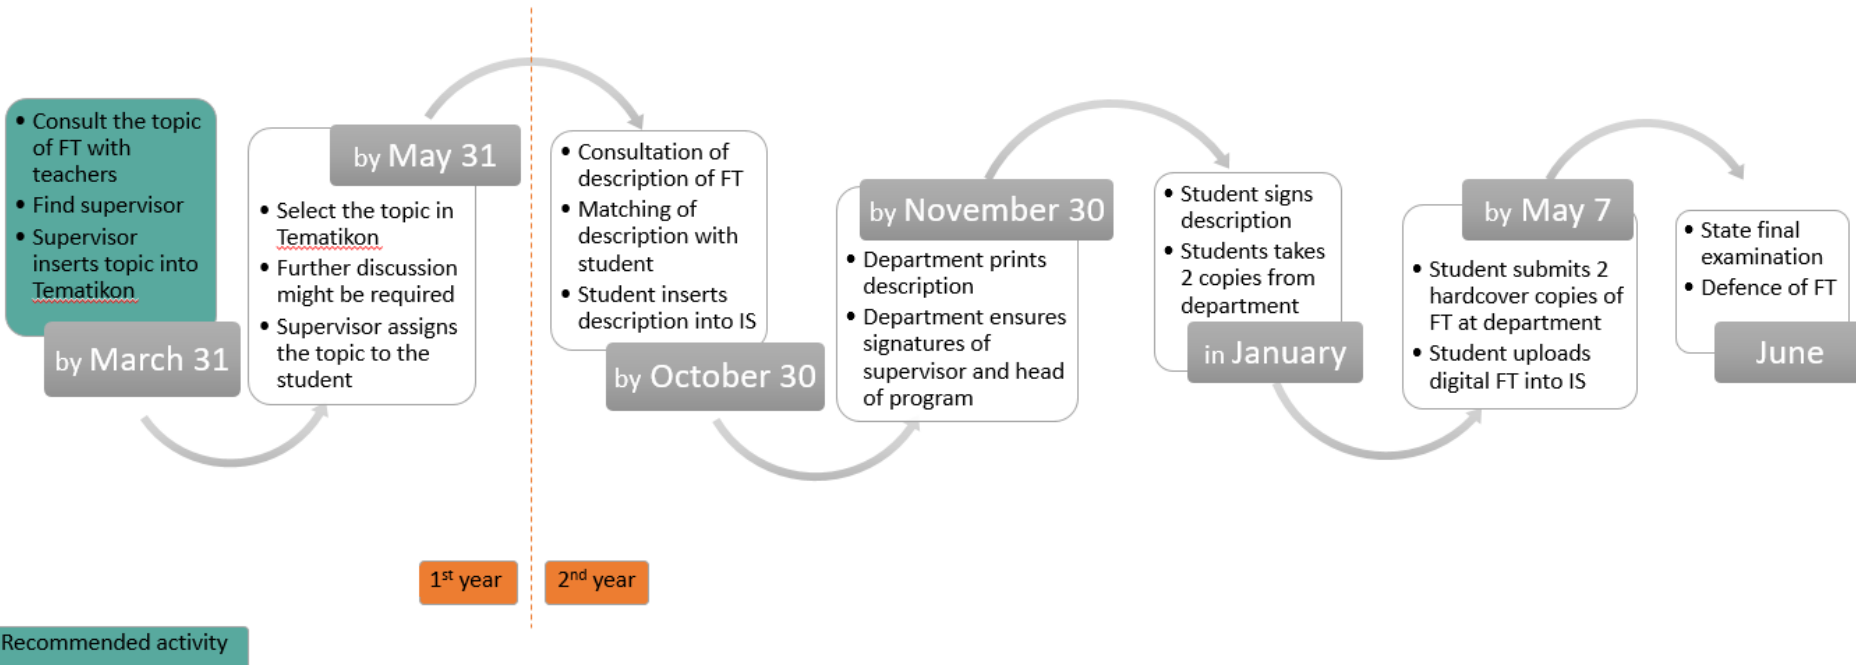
• Consult the topic of FT with teachers
• Find supervisor
• Supervisor inserts topic into Tematikon

by March 31

by May 31

• Select the topic in Tematikon
• Further discussion might be required
• Supervisor assigns the topic to the student

• Consultation of description of FT
• Matching of description with student
• Student inserts description into IS

by October 30

by November 30

• Department prints description
• Department ensures signatures of supervisor and head of program

• Student signs description
• Students takes 2 copies from department

in January

by May 7

• Student submits 2 hardcover copies of FT at department
• Student uploads digital FT into IS

• State final examination
• Defence of FT

June

1$^{st}$ year

2$^{nd}$ year

Recommended activity